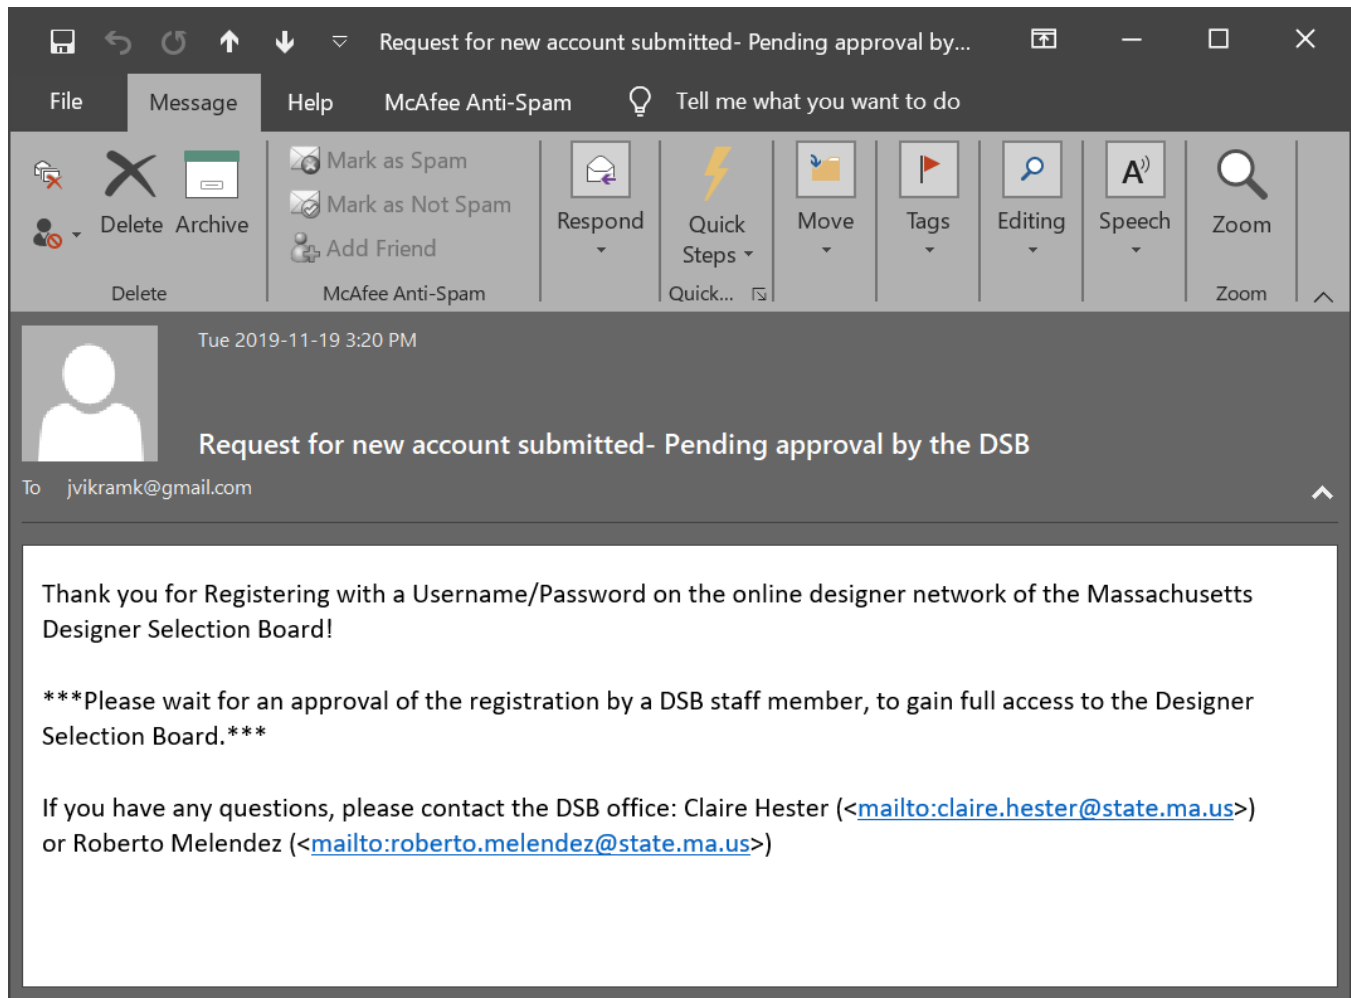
Request for new account submitted- Pending approval by...

File Message Help McAfee Anti-Spam Tell me what you want to do

Delete Archive
Delete

Mark as Spam
Mark as Not Spam
Add Friend
McAfee Anti-Spam

Respond

Quick Steps
Quick...

Move

Tags

Editing

Speech

Zoom
Zoom

Tue 2019-11-19 3:20 PM

Request for new account submitted- Pending approval by the DSB

To jvikramk@gmail.com

Thank you for Registering with a Username/Password on the online designer network of the Massachusetts Designer Selection Board!

***Please wait for an approval of the registration by a DSB staff member, to gain full access to the Designer Selection Board.***

If you have any questions, please contact the DSB office: Claire Hester (<mailto:claire.hester@state.ma.us>) or Roberto Melendez (<mailto:roberto.melendez@state.ma.us>)